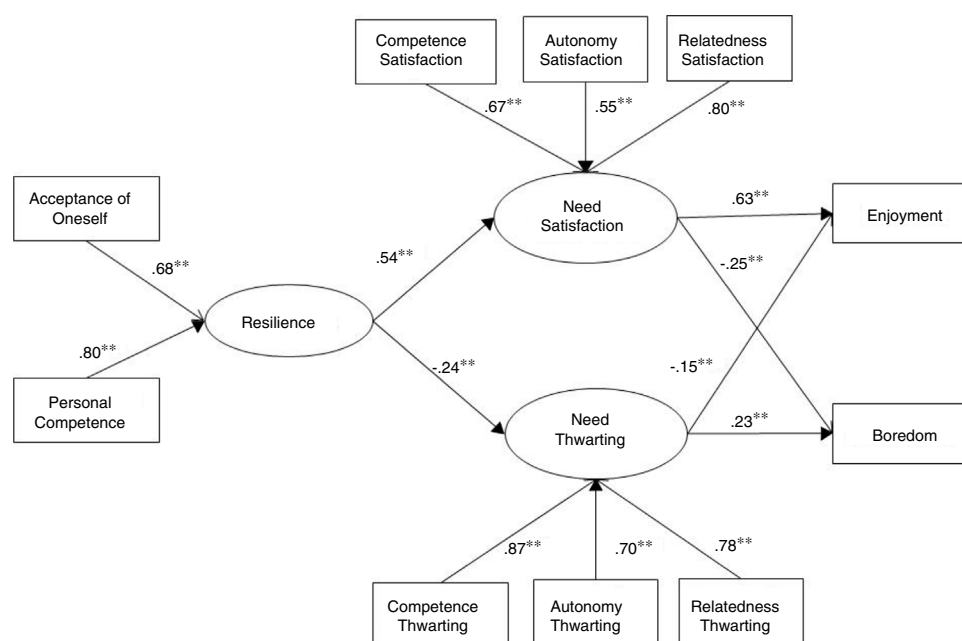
Competence Satisfaction

Autonomy Satisfaction

Relatedness Satisfaction

.67**

.55**

.80**

Acceptance of Oneself

.68**

.80**

Personal Competence

Resilience

.54**

-.24**

Need Satisfaction

Need Thwarting

.63**

-.25**

-.15**

.23**

Enjoyment

Boredom

.87**

.70**

.78**

Competence Thwarting

Autonomy Thwarting

Relatedness Thwarting